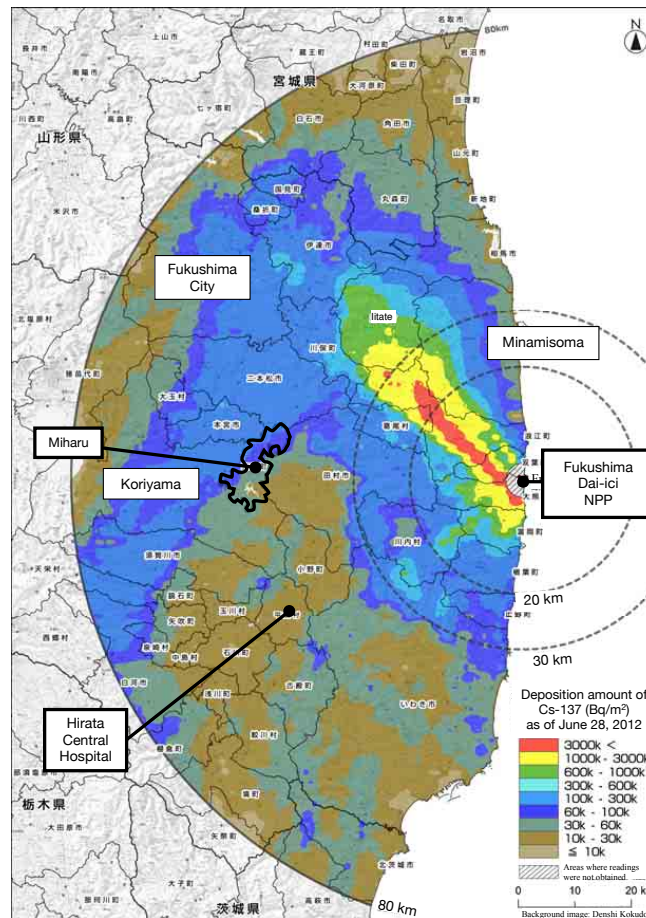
N

80km

宮城県

山形県

Fukushima City

Iitate

Minamisoma

Miharu

Koriyama

Fukushima Dai-ici NPP

20 km

30 km

Hirata Central Hospital

栃木県

茨城県

80 km

Deposition amount of Cs-137 (Bq/m$^2$) as of June 28, 2012

3000k <
1000k - 3000k
600k - 1000k
300k - 600k
100k - 300k
60k - 100k
30k - 60k
10k - 30k
≤ 10k

Areas where readings were not obtained.

0 10 20 k

Background image: Denshi Kokudo